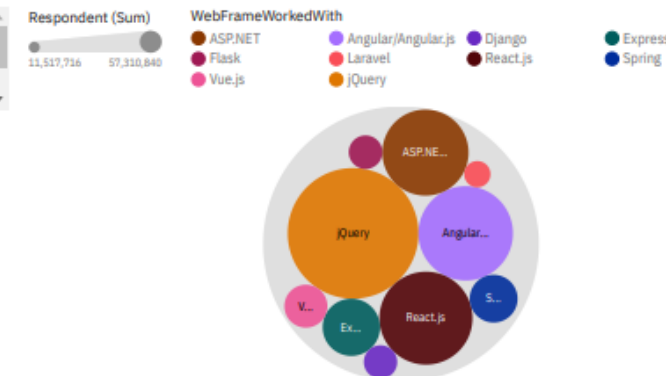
Respondent (Sum)

11,517,716 57,310,840

WebFrameWorkedWith

ASP.NET
Angular/Angular.js
Django
Express
Flask
Laravel
React.js
Spring
Vue.js
jQuery

ASP.NE...
jQuery
Angular...
V...
Ex...
React.js
S...